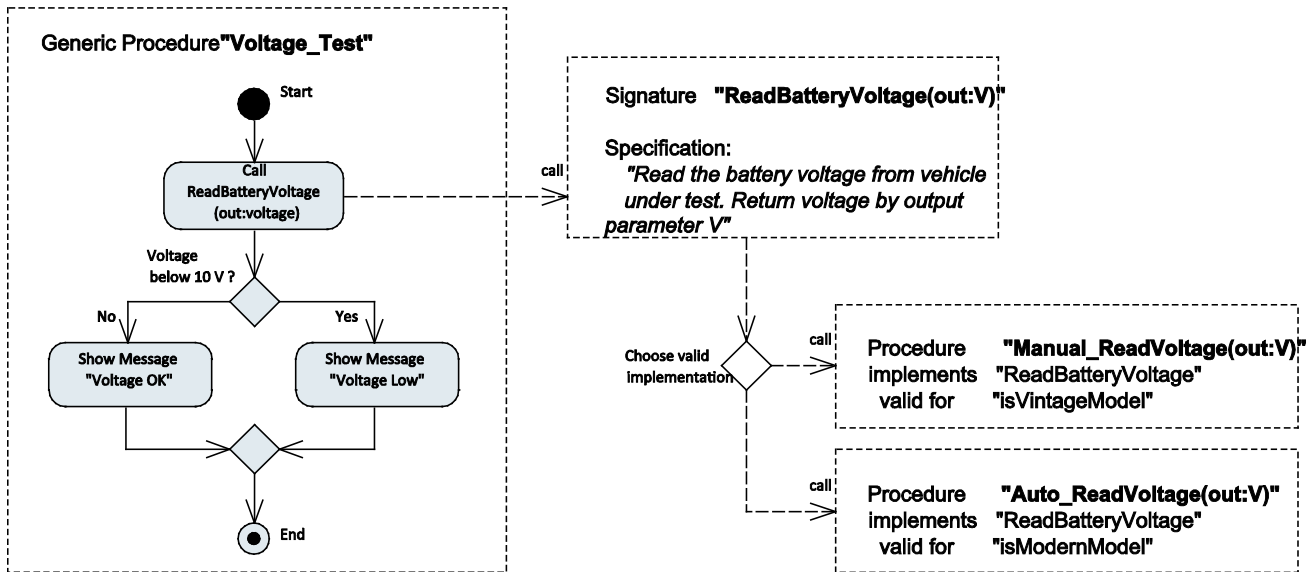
Generic Procedure "Voltage_Test"

Start

Call ReadBatteryVoltage (out:voltage)

Voltage below 10 V ?

No

Yes

Show Message "Voltage OK"

Show Message "Voltage Low"

End

call

Signature "ReadBatteryVoltage(out:V)"

Specification:
"Read the battery voltage from vehicle under test. Return voltage by output parameter V"

Choose valid implementation

call

Procedure "Manual_ReadVoltage(out:V)"
implements "ReadBatteryVoltage"
valid for "isVintageModel"

call

Procedure "Auto_ReadVoltage(out:V)"
implements "ReadBatteryVoltage"
valid for "isModernModel"